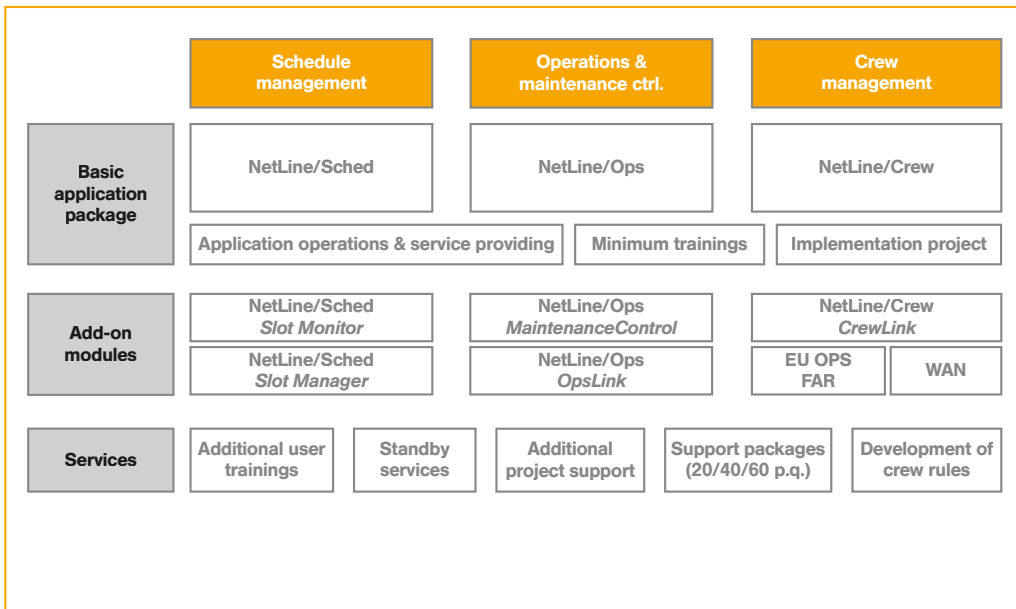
Schedule management

Operations & maintenance ctrl.

Crew management

Basic application package

NetLine/Sched

NetLine/Ops

NetLine/Crew

Application operations & service providing

Minimum trainings

Implementation project

Add-on modules

NetLine/Sched
*Slot Monitor*

NetLine/Ops
*MaintenanceControl*

NetLine/Crew
*CrewLink*

NetLine/Sched
*Slot Manager*

NetLine/Ops
*OpsLink*

EU OPS
FAR

WAN

Services

Additional user trainings

Standby services

Additional project support

Support packages (20/40/60 p.q.)

Development of crew rules